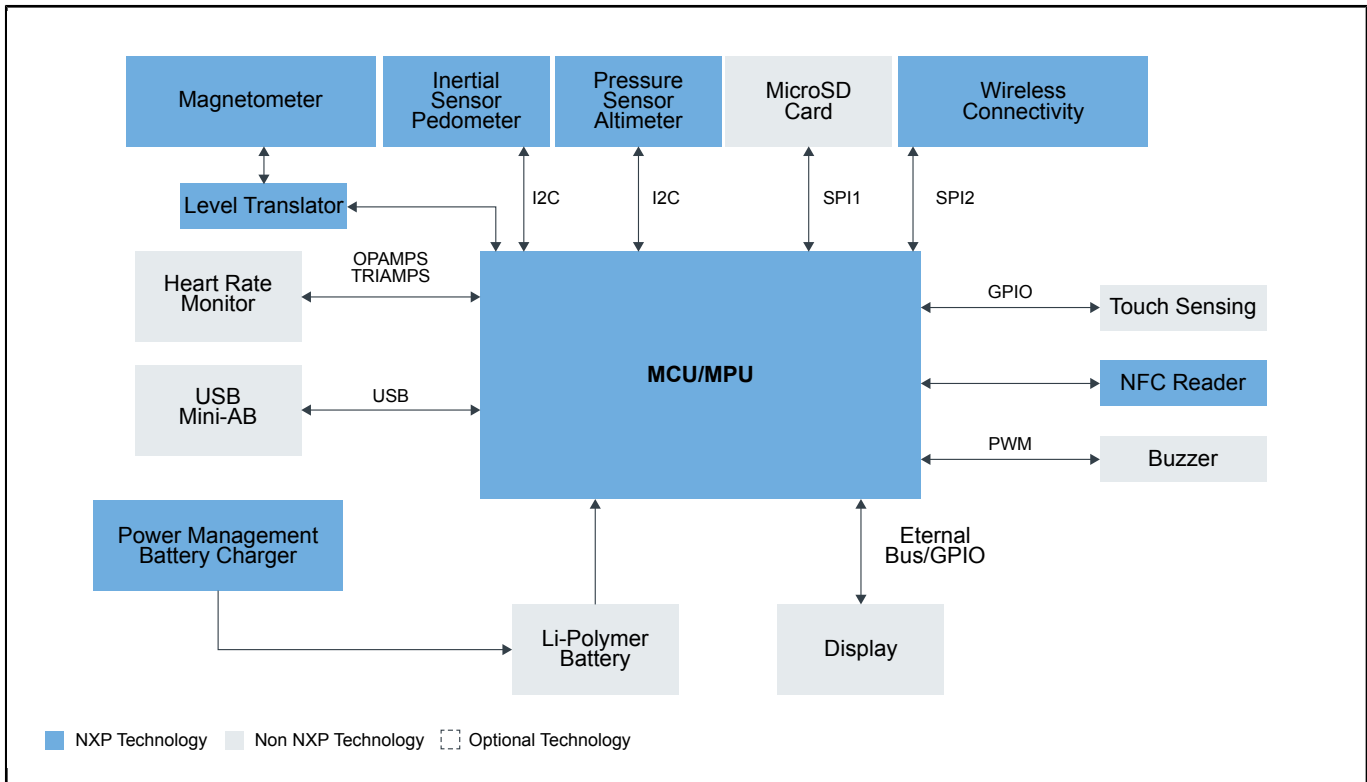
Magnetometer

Inertial Sensor Pedometer

Pressure Sensor Altimeter

MicroSD Card

Wireless Connectivity

Level Translator

I2C

I2C

SPI1

SPI2

Heart Rate Monitor

OPAMPS TRIAMPS

GPIO

Touch Sensing

MCU/MPU

NFC Reader

USB Mini-AB

USB

PWM

Buzzer

Power Management Battery Charger

Eternal Bus/GPIO

Li-Polymer Battery

Display

NXP Technology

Non NXP Technology

Optional Technology